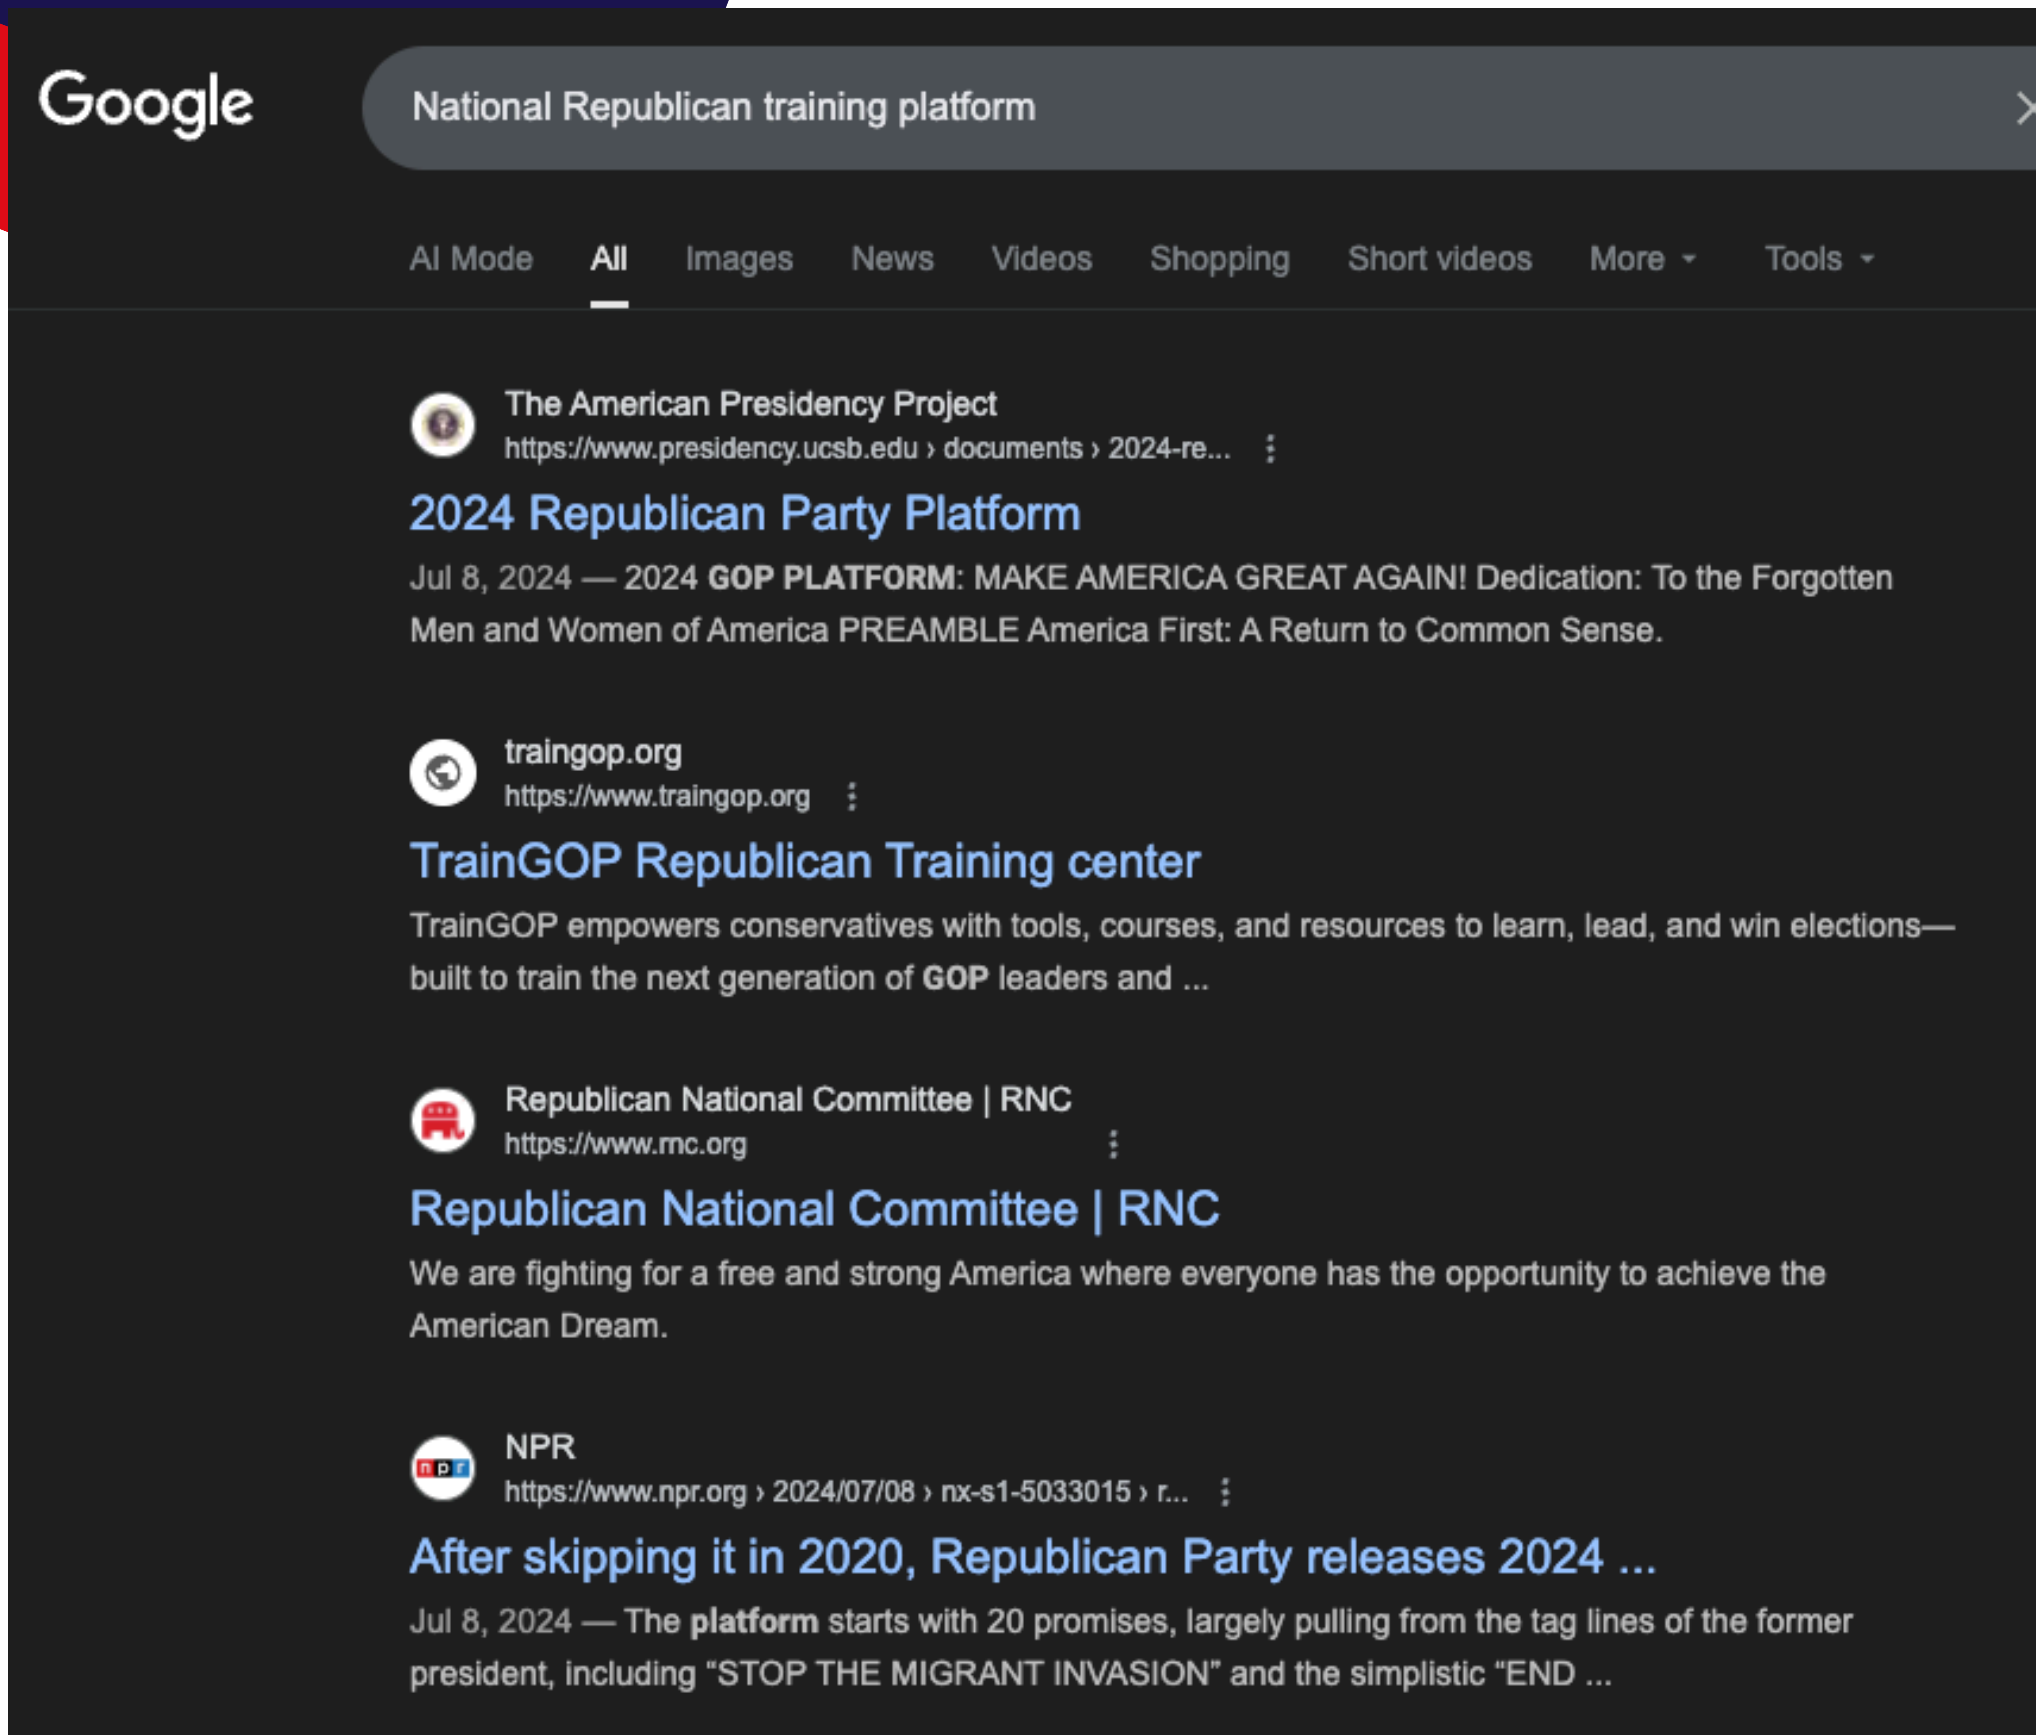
Google

National Republican training platform

AI Mode All Images News Videos Shopping Short videos More Tools

The American Presidency Project
https://www.presidency.ucsb.edu › documents › 2024-re...

2024 Republican Party Platform

Jul 8, 2024 — 2024 GOP PLATFORM: MAKE AMERICA GREAT AGAIN! Dedication: To the Forgotten Men and Women of America PREAMBLE America First: A Return to Common Sense.

traingop.org
https://www.traingop.org

TrainGOP Republican Training center

TrainGOP empowers conservatives with tools, courses, and resources to learn, lead, and win elections—built to train the next generation of GOP leaders and ...

Republican National Committee | RNC
https://www.rnc.org

Republican National Committee | RNC

We are fighting for a free and strong America where everyone has the opportunity to achieve the American Dream.

NPR
https://www.npr.org › 2024/07/08 › nx-s1-5033015 › r...

After skipping it in 2020, Republican Party releases 2024 ...

Jul 8, 2024 — The platform starts with 20 promises, largely pulling from the tag lines of the former president, including "STOP THE MIGRANT INVASION" and the simplistic "END ...